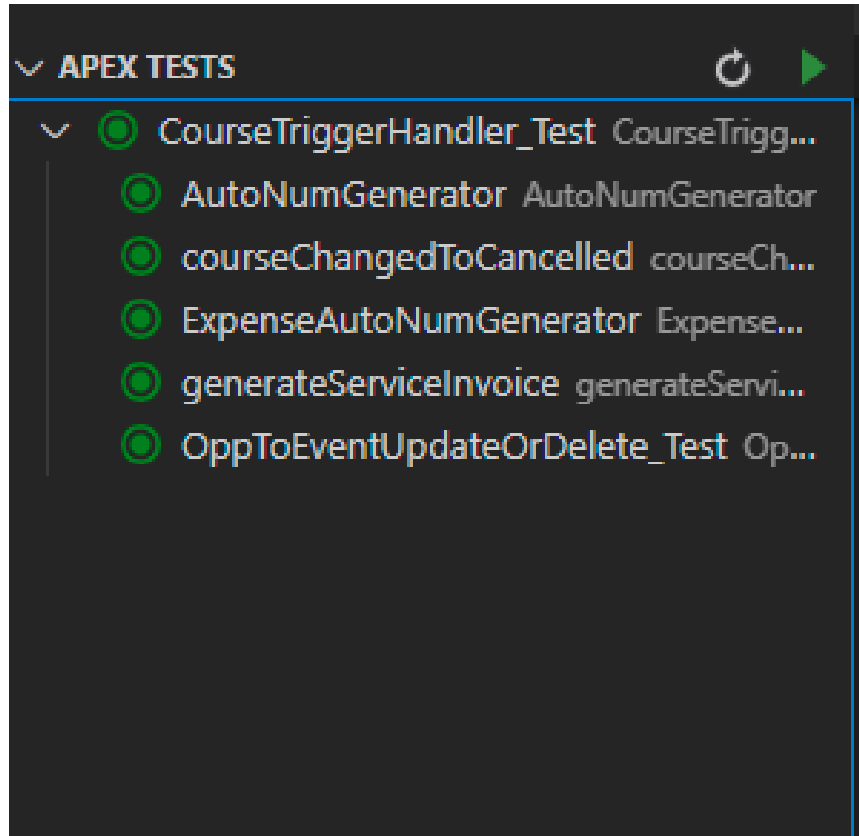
APEX TESTS

CourseTriggerHandler_Test CourseTrigg...
AutoNumGenerator AutoNumGenerator
courseChangedToCancelled courseCh...
ExpenseAutoNumGenerator Expense...
generateServiceInvoice generateServi...
OppToEventUpdateOrDelete_Test Op...